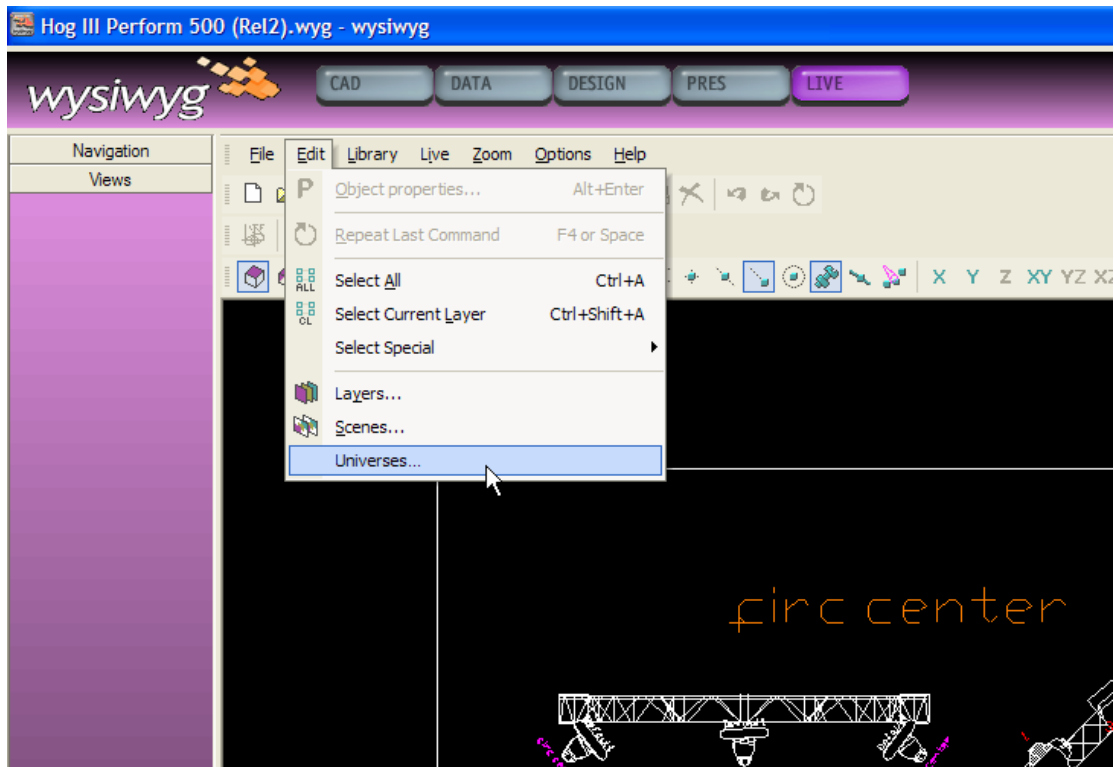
Hog III Perform 500 (Rel2).wyg - wysiwyg

wysiwyg

CAD
DATA
DESIGN
PRES
LIVE

Navigation
Views

File
Edit
Library
Live
Zoom
Options
Help

Object properties... Alt+Enter
Repeat Last Command F4 or Space
ALL Select All Ctrl+A
CL Select Current Layer Ctrl+Shift+A
Select Special
Layers...
Scenes...
Universes...

X Y Z XY YZ XZ

circ center